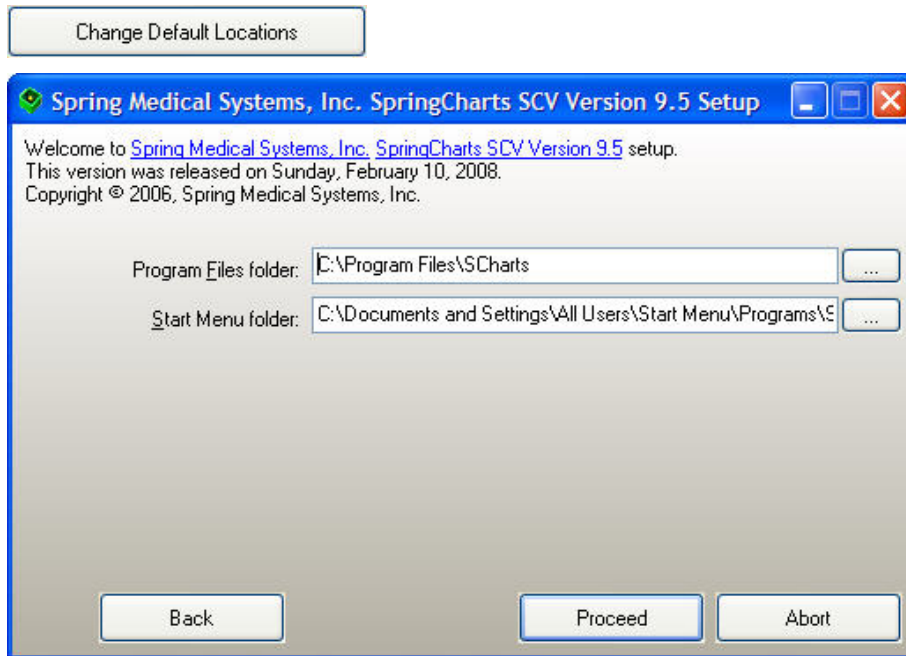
Change Default Locations

Spring Medical Systems, Inc. SpringCharts SCV Version 9.5 Setup

Welcome to Spring Medical Systems, Inc. SpringCharts SCV Version 9.5 setup.
This version was released on Sunday, February 10, 2008.
Copyright © 2006, Spring Medical Systems, Inc.

Program Files folder: C:\Program Files\SCharts ...

Start Menu folder: C:\Documents and Settings\All Users\Start Menu\Programs\S ...

Back

Proceed

Abort